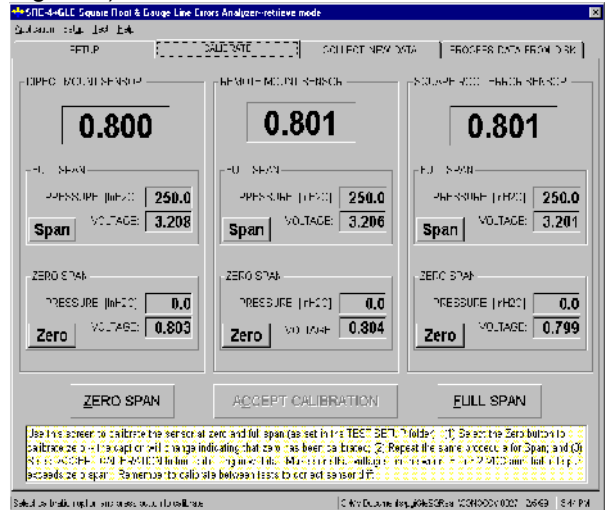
SRC-4-GLC Square Root & Gauge Line Errors Analyzer-retrieve mode

Application Setup Test Help

SETUP | CALIBRATE | COLLECT NEW DATA | PROCESS DATA FROM DISK

DIRECT MOUNT SENSOR

0.800

FULL SPAN

PRESSURE [inH2O] 250.0

Span VOLTAGE: 3.208

ZERO SPAN

PRESSURE [inH2O] 0.0

Zero VOLTAGE: 0.803

REMOTE MOUNT SENSOR

0.801

FULL SPAN

PRESSURE [inH2O] 250.0

Span VOLTAGE: 3.206

ZERO SPAN

PRESSURE [inH2O] 0.0

Zero VOLTAGE: 0.804

SQUARE ROOT ERROR SENSOR

0.801

FULL SPAN

PRESSURE [inH2O] 250.0

Span VOLTAGE: 3.201

ZERO SPAN

PRESSURE [inH2O] 0.0

Zero VOLTAGE: 0.799

ZERO SPAN | ACCEPT CALIBRATION | FULL SPAN

Use this screen to calibrate the sensor at zero and full span (as set in the TEST SETUP folder). (1) Select the Zero button to calibrate zero - the caption will change indicating that zero has been calibrated; (2) Repeat the same procedure for Span; and (3) Select ACCEPT CALIBRATION button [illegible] Make sure the voltage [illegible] 2.000 and that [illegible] exceeds zero span. Remember to calibrate between tests to correct sensor drift.

Select calibration option and press button to calibrate | C:\My Documents\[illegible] | 2:56:59 | 3:41 PM